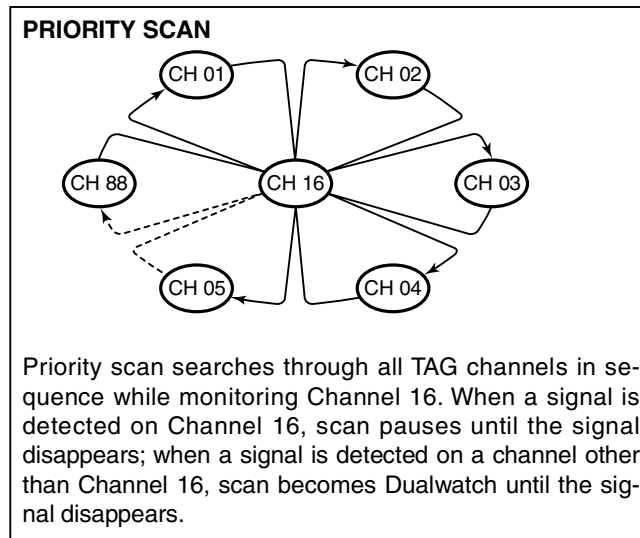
PRIORITY SCAN

CH 01
CH 02
CH 88
CH 16
CH 03
CH 05
CH 04

Priority scan searches through all TAG channels in sequence while monitoring Channel 16. When a signal is detected on Channel 16, scan pauses until the signal disappears; when a signal is detected on a channel other than Channel 16, scan becomes Dualwatch until the signal disappears.